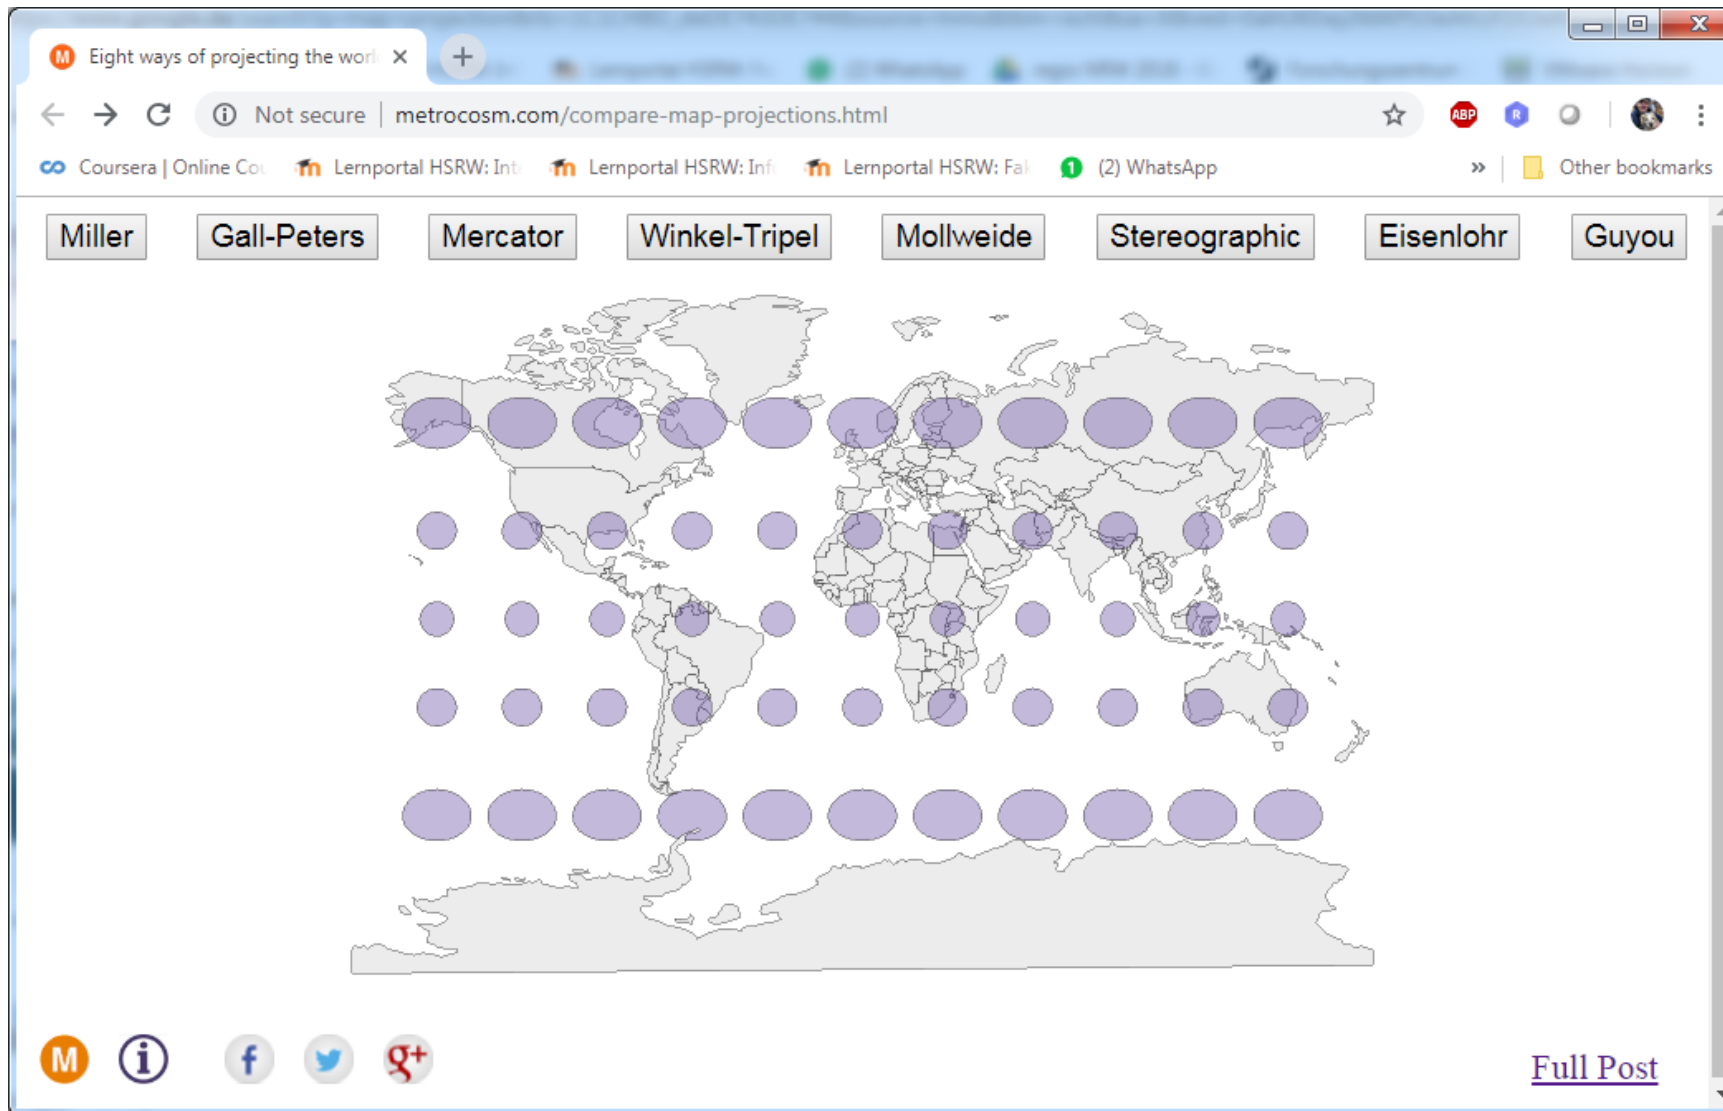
Eight ways of projecting the worl ×

Not secure | metrocosm.com/compare-map-projections.html

ABP R

Coursera | Online Co  Lernportal HSRW: Int  Lernportal HSRW: Inf  Lernportal HSRW: Fal  (2) WhatsApp  »  Other bookmarks

Miller  Gall-Peters  Mercator  Winkel-Tripel  Mollweide  Stereographic  Eisenlohr  Guyou

M

Full Post